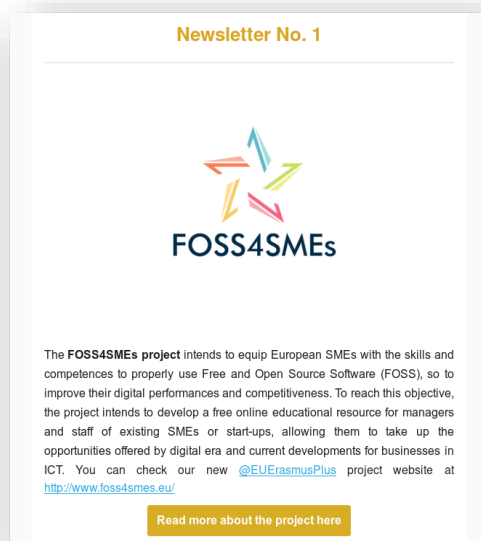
Newsletter No. 1

FOSS4SMEs

The FOSS4SMEs project intends to equip European SMEs with the skills and competences to properly use Free and Open Source Software (FOSS), so to improve their digital performances and competitiveness. To reach this objective, the project intends to develop a free online educational resource for managers and staff of existing SMEs or start-ups, allowing them to take up the opportunities offered by digital era and current developments for businesses in ICT. You can check our new @EUErasmusPlus project website at http://www.foss4smes.eu/

Read more about the project here